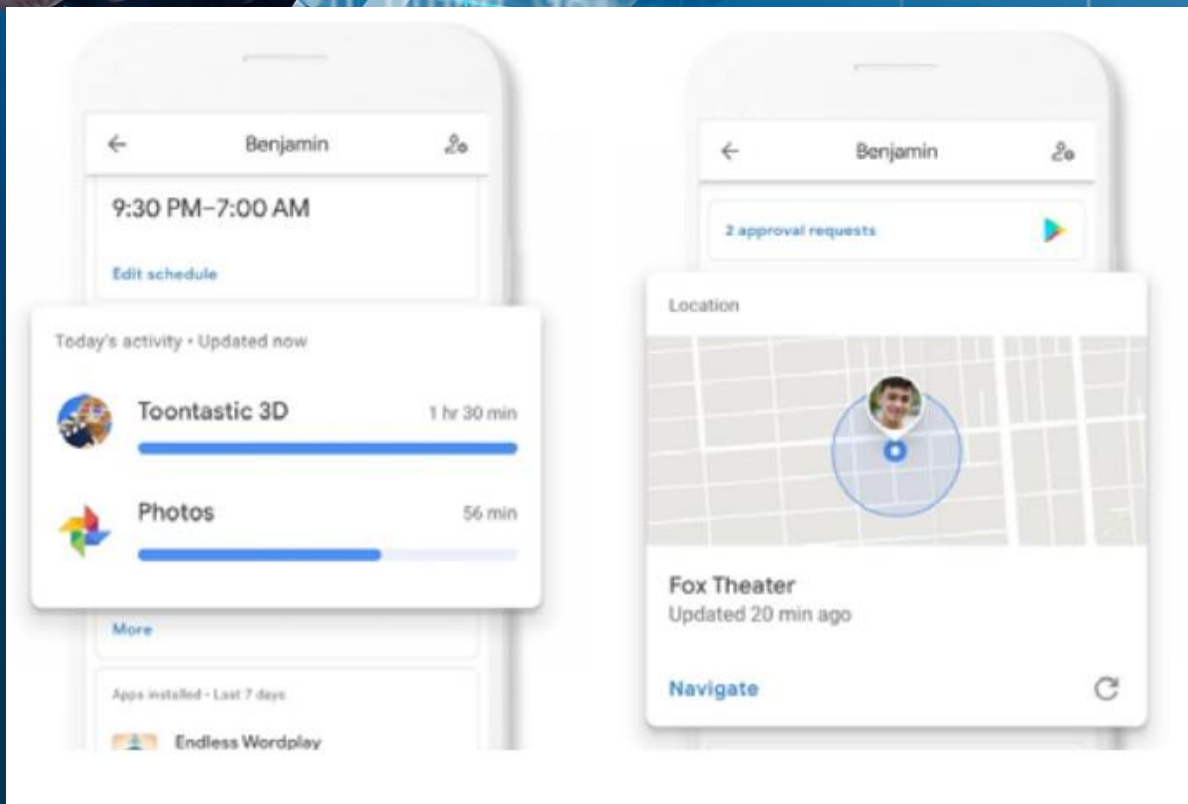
Benjamin

9:30 PM–7:00 AM

Edit schedule

Today's activity • Updated now

Toontastic 3D 1 hr 30 min

Photos 56 min

More

Apps installed • Last 7 days

Endless Wordplay

Benjamin

2 approval requests

Location

Fox Theater

Updated 20 min ago

Navigate